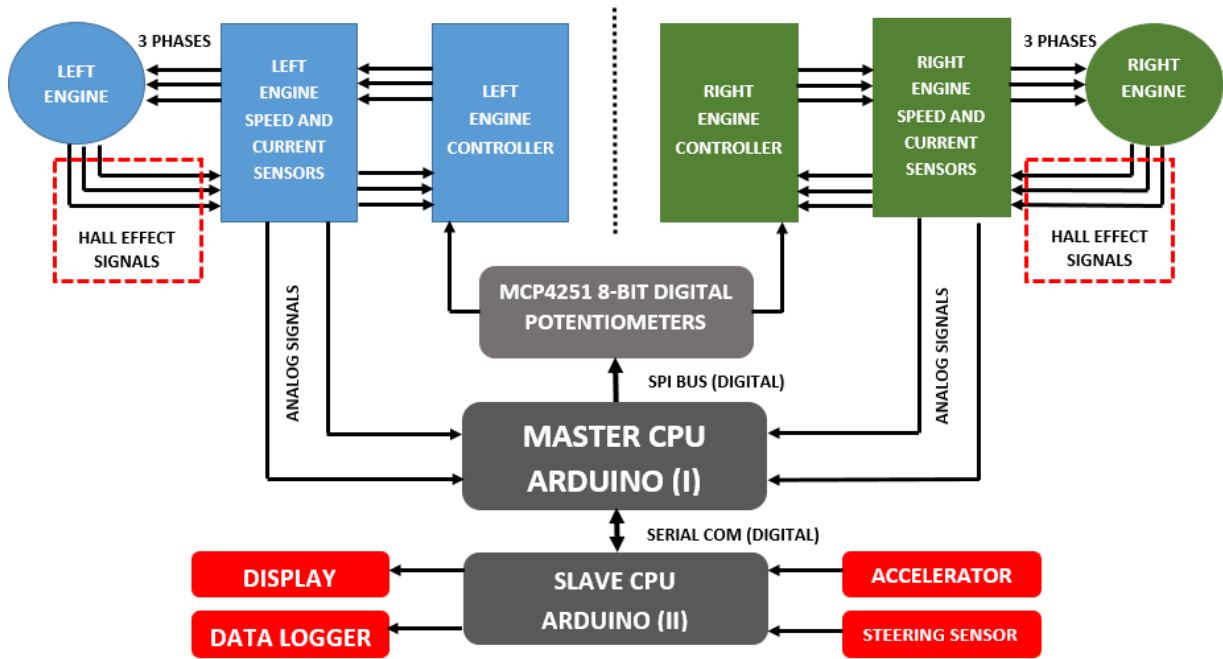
LEFT ENGINE

3 PHASES

LEFT ENGINE SPEED AND CURRENT SENSORS

LEFT ENGINE CONTROLLER

HALL EFFECT SIGNALS

RIGHT ENGINE CONTROLLER

RIGHT ENGINE SPEED AND CURRENT SENSORS

3 PHASES

RIGHT ENGINE

HALL EFFECT SIGNALS

ANALOG SIGNALS

MCP4251 8-BIT DIGITAL POTENTIOMETERS

ANALOG SIGNALS

SPI BUS (DIGITAL)

MASTER CPU ARDUINO (I)

SERIAL COM (DIGITAL)

DISPLAY

SLAVE CPU ARDUINO (II)

ACCELERATOR

DATA LOGGER

STEERING SENSOR